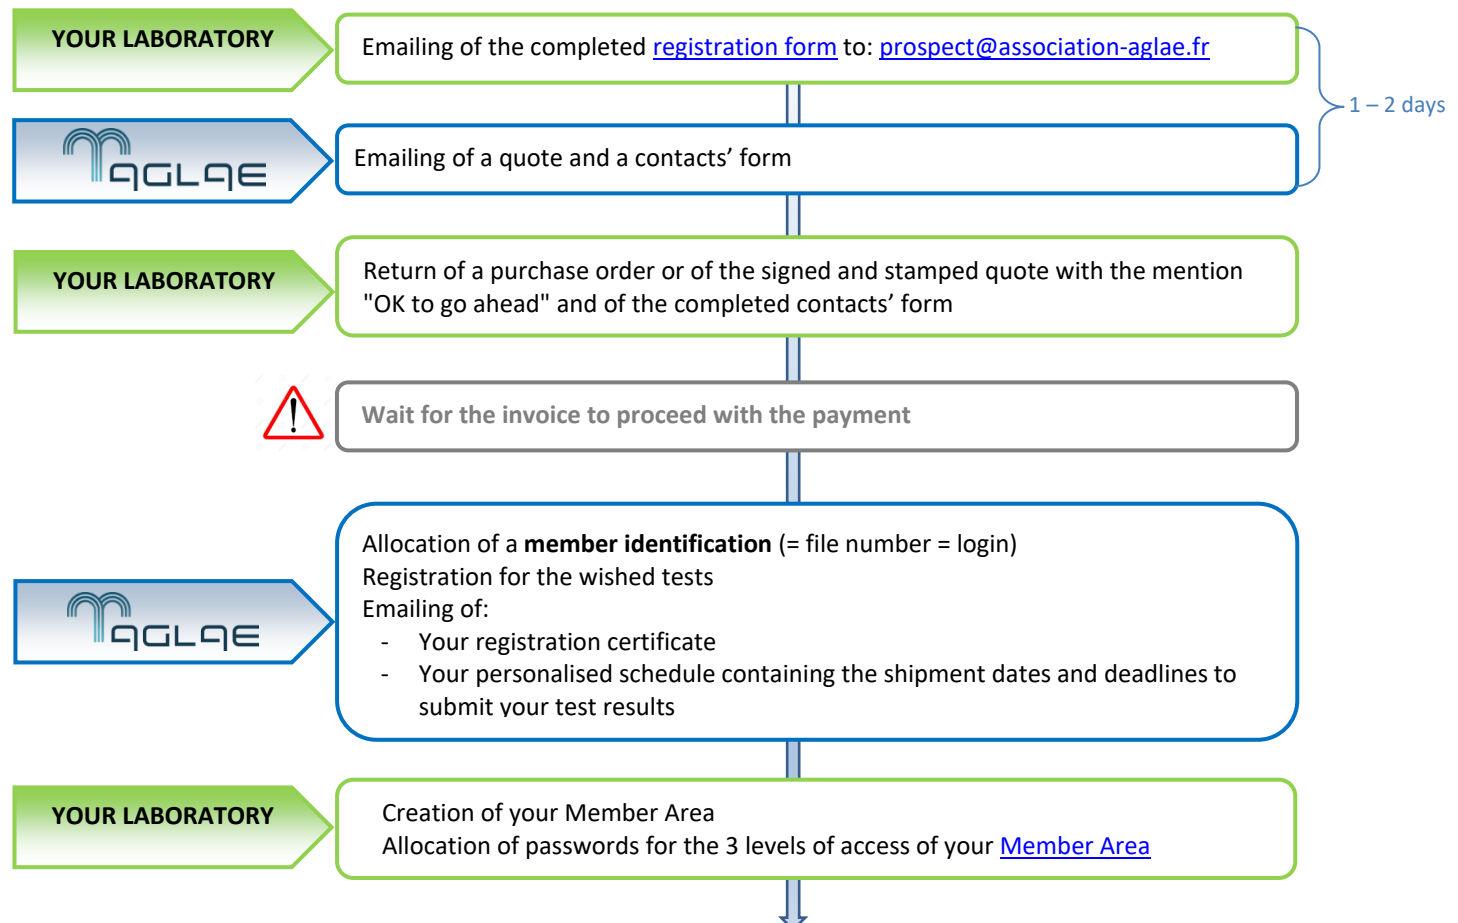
YOUR LABORATORY

Emailing of the completed registration form to: prospect@association-aglae.fr

1 – 2 days

aglae

Emailing of a quote and a contacts' form

YOUR LABORATORY

Return of a purchase order or of the signed and stamped quote with the mention "OK to go ahead" and of the completed contacts' form

Wait for the invoice to proceed with the payment

aglae

Allocation of a **member identification** (= file number = login)
Registration for the wished tests
Emailing of:
- Your registration certificate
- Your personalised schedule containing the shipment dates and deadlines to submit your test results

YOUR LABORATORY

Creation of your Member Area
Allocation of passwords for the 3 levels of access of your Member Area